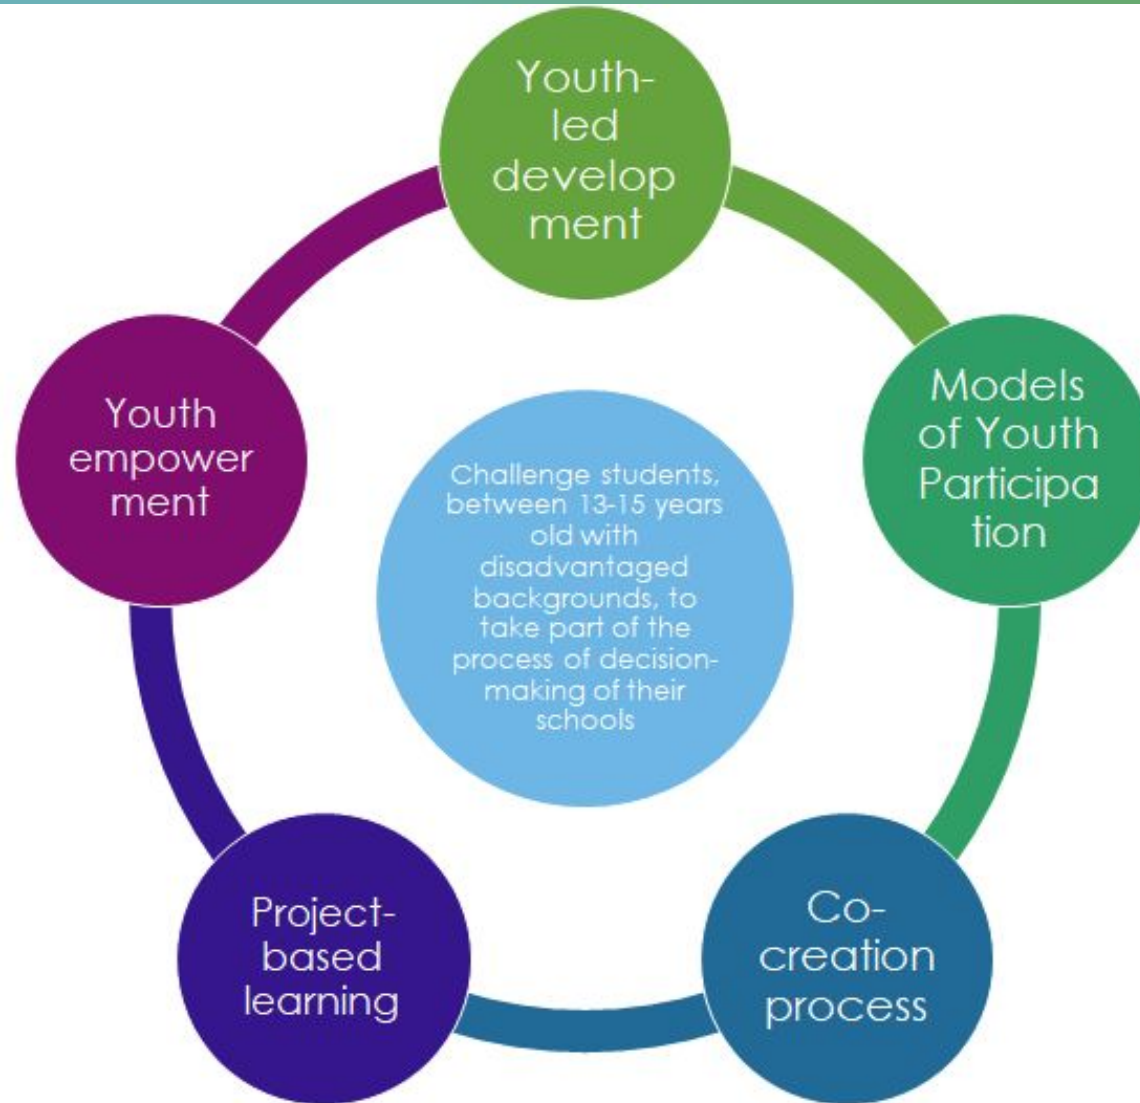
Youth-led development

Models of Youth Participation

Co-creation process

Project-based learning

Youth empowerment

Challenge students, between 13-15 years old with disadvantaged backgrounds, to take part of the process of decision-making of their schools